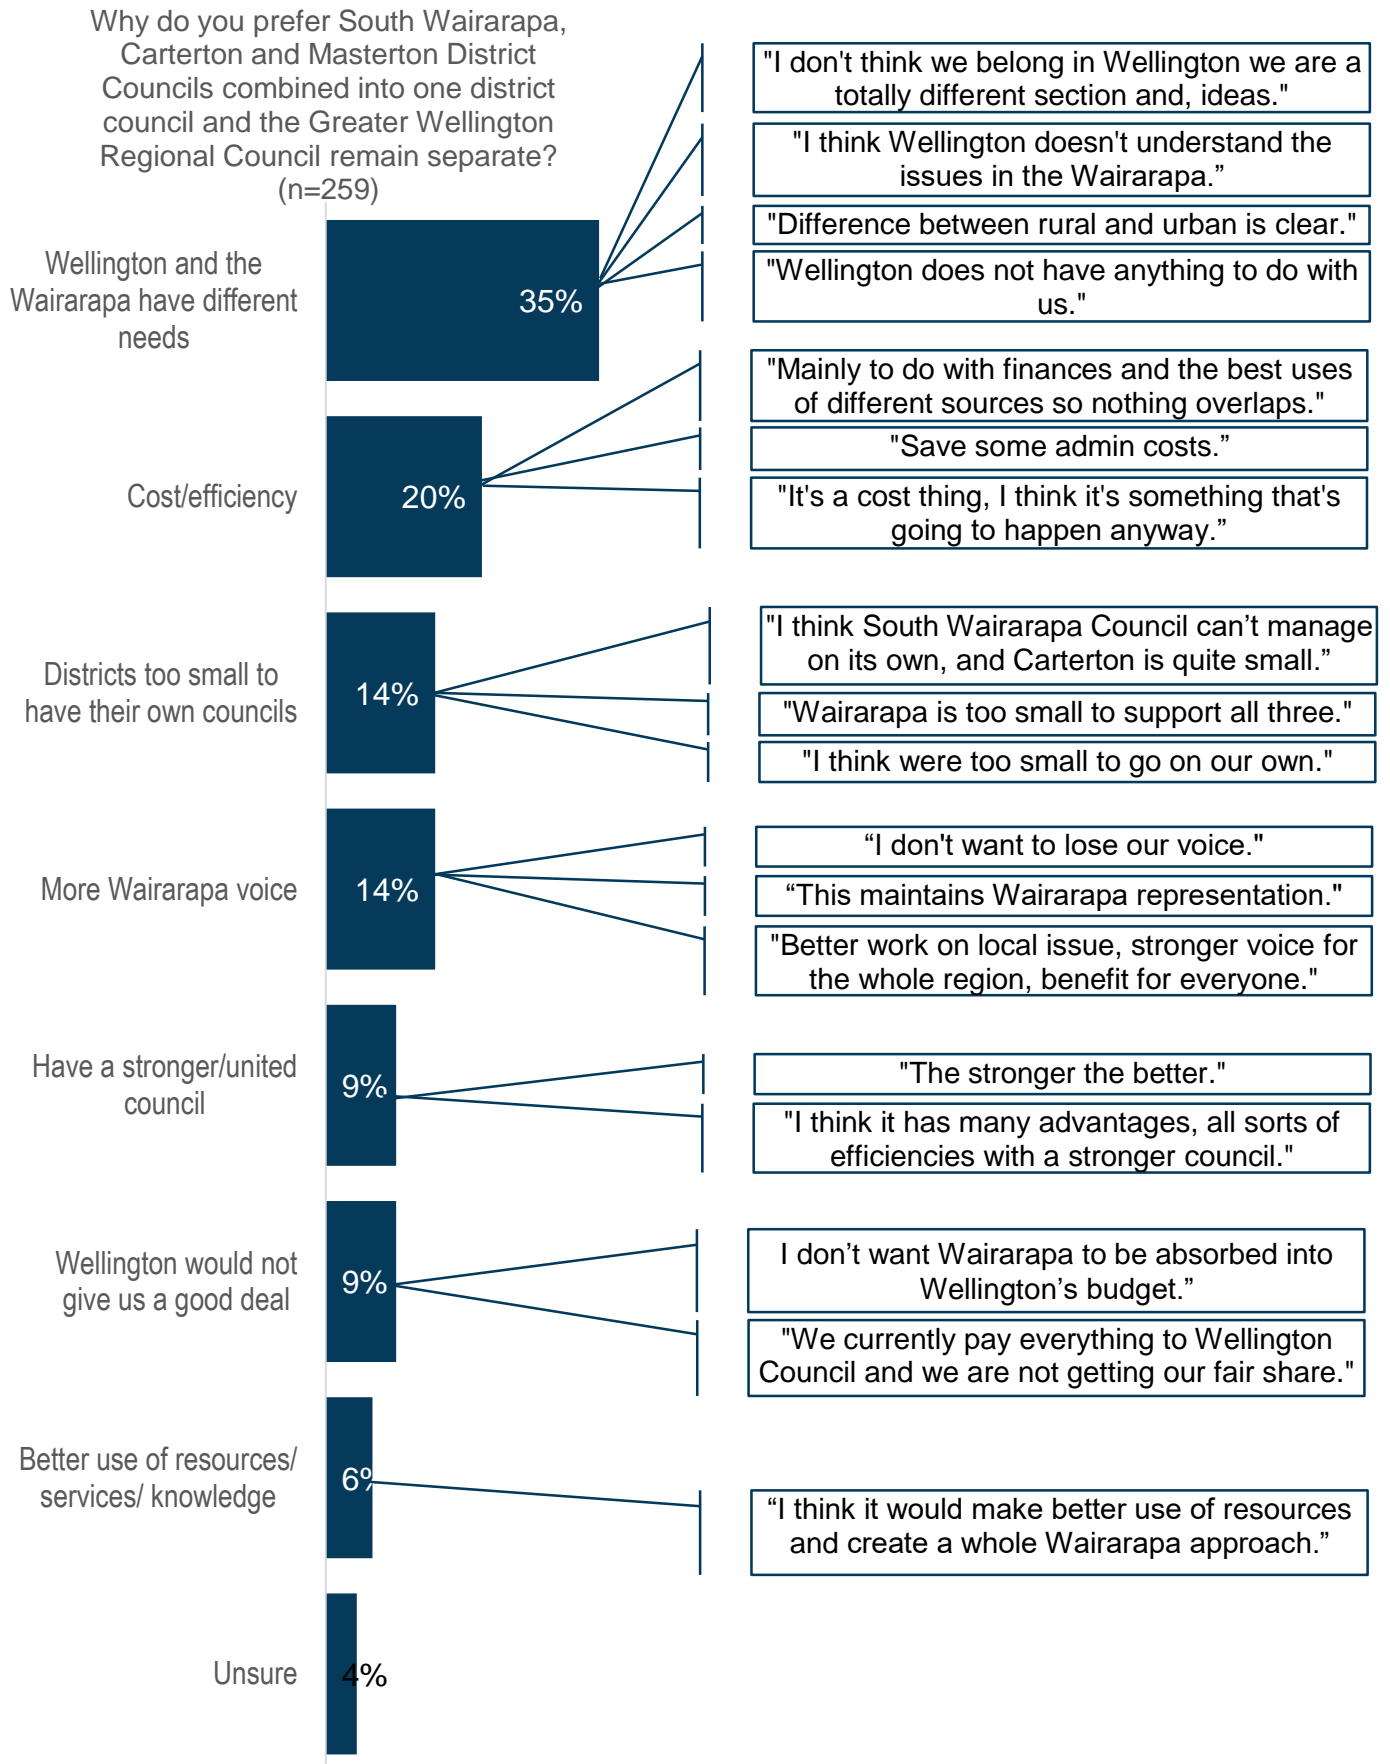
Why do you prefer South Wairarapa, Carterton and Masterton District Councils combined into one district council and the Greater Wellington Regional Council remain separate? (n=259)

Wellington and the Wairarapa have different needs
35%

"I don't think we belong in Wellington we are a totally different section and, ideas."

"I think Wellington doesn't understand the issues in the Wairarapa."

"Difference between rural and urban is clear."

"Wellington does not have anything to do with us."

Cost/efficiency
20%

"Mainly to do with finances and the best uses of different sources so nothing overlaps."

"Save some admin costs."

"It's a cost thing, I think it's something that's going to happen anyway."

Districts too small to have their own councils
14%

"I think South Wairarapa Council can't manage on its own, and Carterton is quite small."

"Wairarapa is too small to support all three."

"I think were too small to go on our own."

More Wairarapa voice
14%

"I don't want to lose our voice."

"This maintains Wairarapa representation."

"Better work on local issue, stronger voice for the whole region, benefit for everyone."

Have a stronger/united council
9%

"The stronger the better."

"I think it has many advantages, all sorts of efficiencies with a stronger council."

Wellington would not give us a good deal
9%

I don't want Wairarapa to be absorbed into Wellington's budget."

"We currently pay everything to Wellington Council and we are not getting our fair share."

Better use of resources/ services/ knowledge
6%

"I think it would make better use of resources and create a whole Wairarapa approach."

Unsure
4%